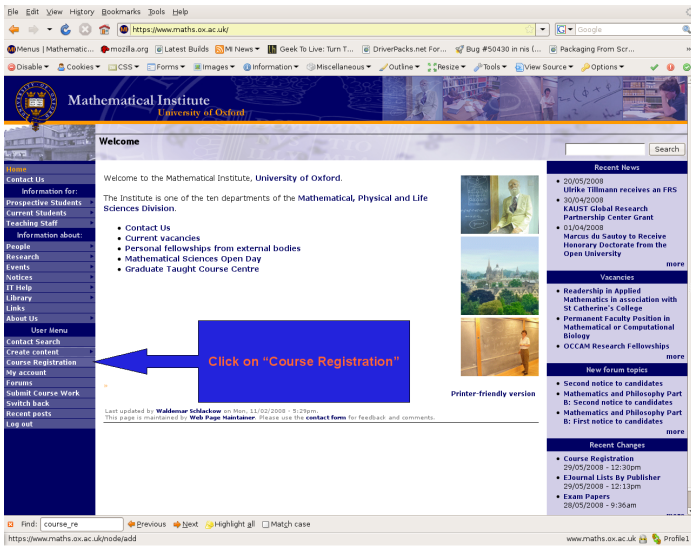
File Edit View History Bookmarks Tools Help

https://www.maths.ox.ac.uk/

Google

Menus | Mathematic... mozilla.org Latest Builds MI News Geek To Live: Turn T... DriverPacks.net For... Bug #50430 in nis (... Packaging From Scr...

Disable Cookies CSS Forms Images Information Miscellaneous Outline Resize Tools View Source Options

Mathematical Institute
University of Oxford

Welcome

Search

Home
Contact Us
Information for:
Prospective Students
Current Students
Teaching Staff
Information about:
People
Research
Events
Notices
IT Help
Library
Links
About Us
User Menu
Contact Search
Create content
Course Registration
My account
Forums
Submit Course Work
Switch back
Recent posts
Log out

Welcome to the Mathematical Institute, University of Oxford.

The Institute is one of the ten departments of the Mathematical, Physical and Life Sciences Division.

- Contact Us
- Current vacancies
- Personal fellowships from external bodies
- Mathematical Sciences Open Day
- Graduate Taught Course Centre

Click on "Course Registration"

Printer-friendly version

Last updated by Waldemar Schlackow on Mon, 11/02/2008 - 5:29pm.
This page is maintained by Web Page Maintainer. Please use the contact form for feedback and comments.

Recent News
- 20/05/2008
Ulrike Tillmann receives an FRS
- 30/04/2008
KAUST Global Research Partnership Center Grant
- 01/04/2008
Marcus du Sautoy to Receive Honorary Doctorate from the Open University
more

Vacancies
- Readership in Applied Mathematics in association with St Catherine's College
- Permanent Faculty Position in Mathematical or Computational Biology
- OCCAM Research Fellowships
more

New forum topics
- Second notice to candidates
- Mathematics and Philosophy Part B: Second notice to candidates
- Mathematics and Philosophy Part B: First notice to candidates
more

Recent Changes
- Course Registration
29/05/2008 - 12:30pm
- EJournal Lists By Publisher
29/05/2008 - 12:13pm
- Exam Papers
28/05/2008 - 9:36am

Find: course_re Previous Next Highlight all Match case

https://www.maths.ox.ac.uk/node/add www.maths.ox.ac.uk Profile1